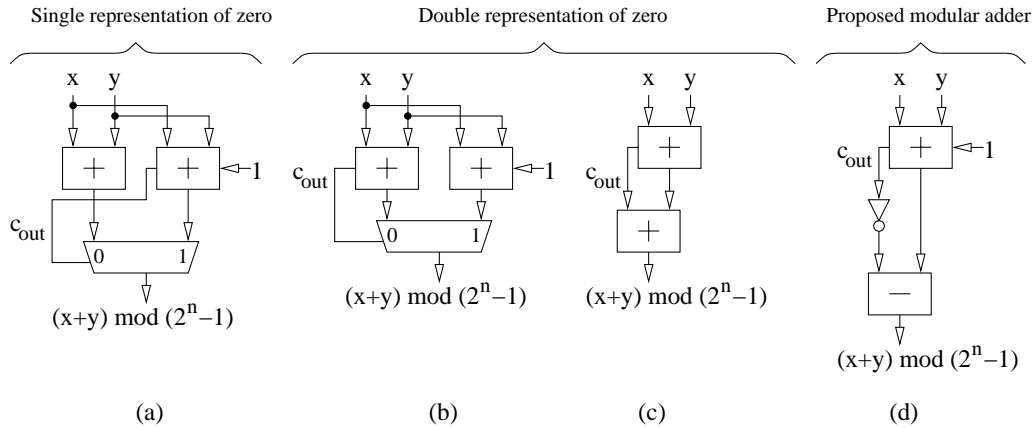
Single representation of zero

x y

+ + 1

$c_{out}$

0 1

$(x+y) \bmod (2^n-1)$

(a)

Double representation of zero

x y

$c_{out}$

+ + 1

0 1

$(x+y) \bmod (2^n-1)$

(b)

x y

+

$c_{out}$

+

$(x+y) \bmod (2^n-1)$

(c)

Proposed modular adder

x y

$c_{out}$

+ 1

−

$(x+y) \bmod (2^n-1)$

(d)